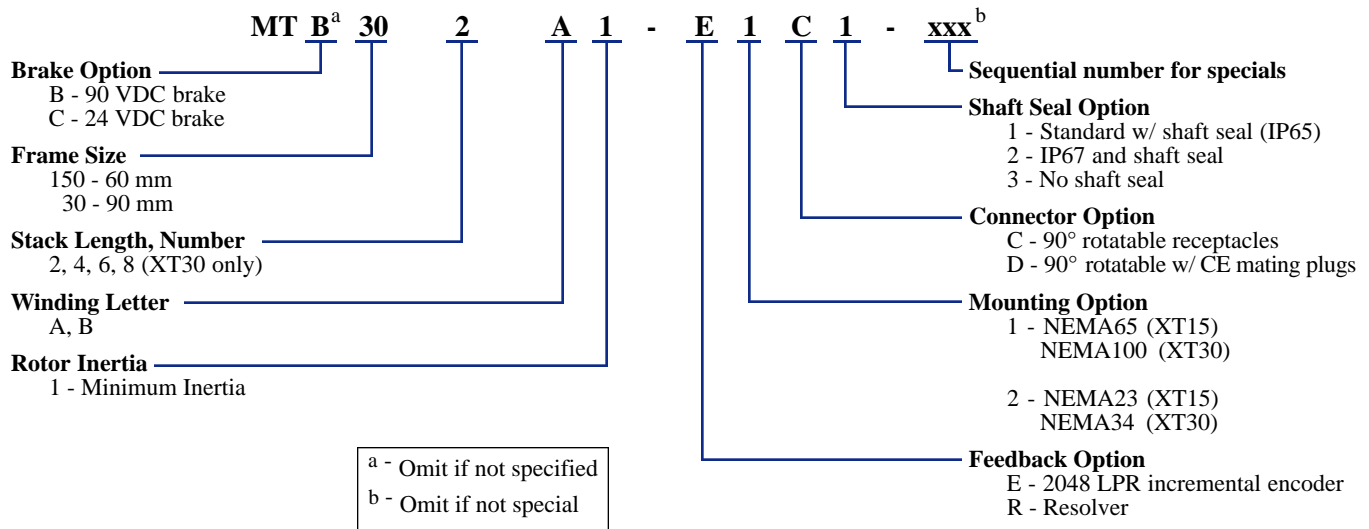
MT $\underline{B}^{a}$ $\underline{30}$ $\underline{2}$ $\underline{A}$ $\underline{1}$ - $\underline{E}$ $\underline{1}$ $\underline{C}$ $\underline{1}$ - $\underline{xxx}^{b}$

Sequential number for specials

Brake Option
B - 90 VDC brake
C - 24 VDC brake

Frame Size
150 - 60 mm
30 - 90 mm

Stack Length, Number
2, 4, 6, 8 (XT30 only)

Winding Letter
A, B

Rotor Inertia
1 - Minimum Inertia

Shaft Seal Option
1 - Standard w/ shaft seal (IP65)
2 - IP67 and shaft seal
3 - No shaft seal

Connector Option
C - 90° rotatable receptacles
D - 90° rotatable w/ CE mating plugs

Mounting Option
1 - NEMA65 (XT15)
NEMA100 (XT30)

2 - NEMA23 (XT15)
NEMA34 (XT30)

$^{a}$ - Omit if not specified
$^{b}$ - Omit if not special

Feedback Option
E - 2048 LPR incremental encoder
R - Resolver